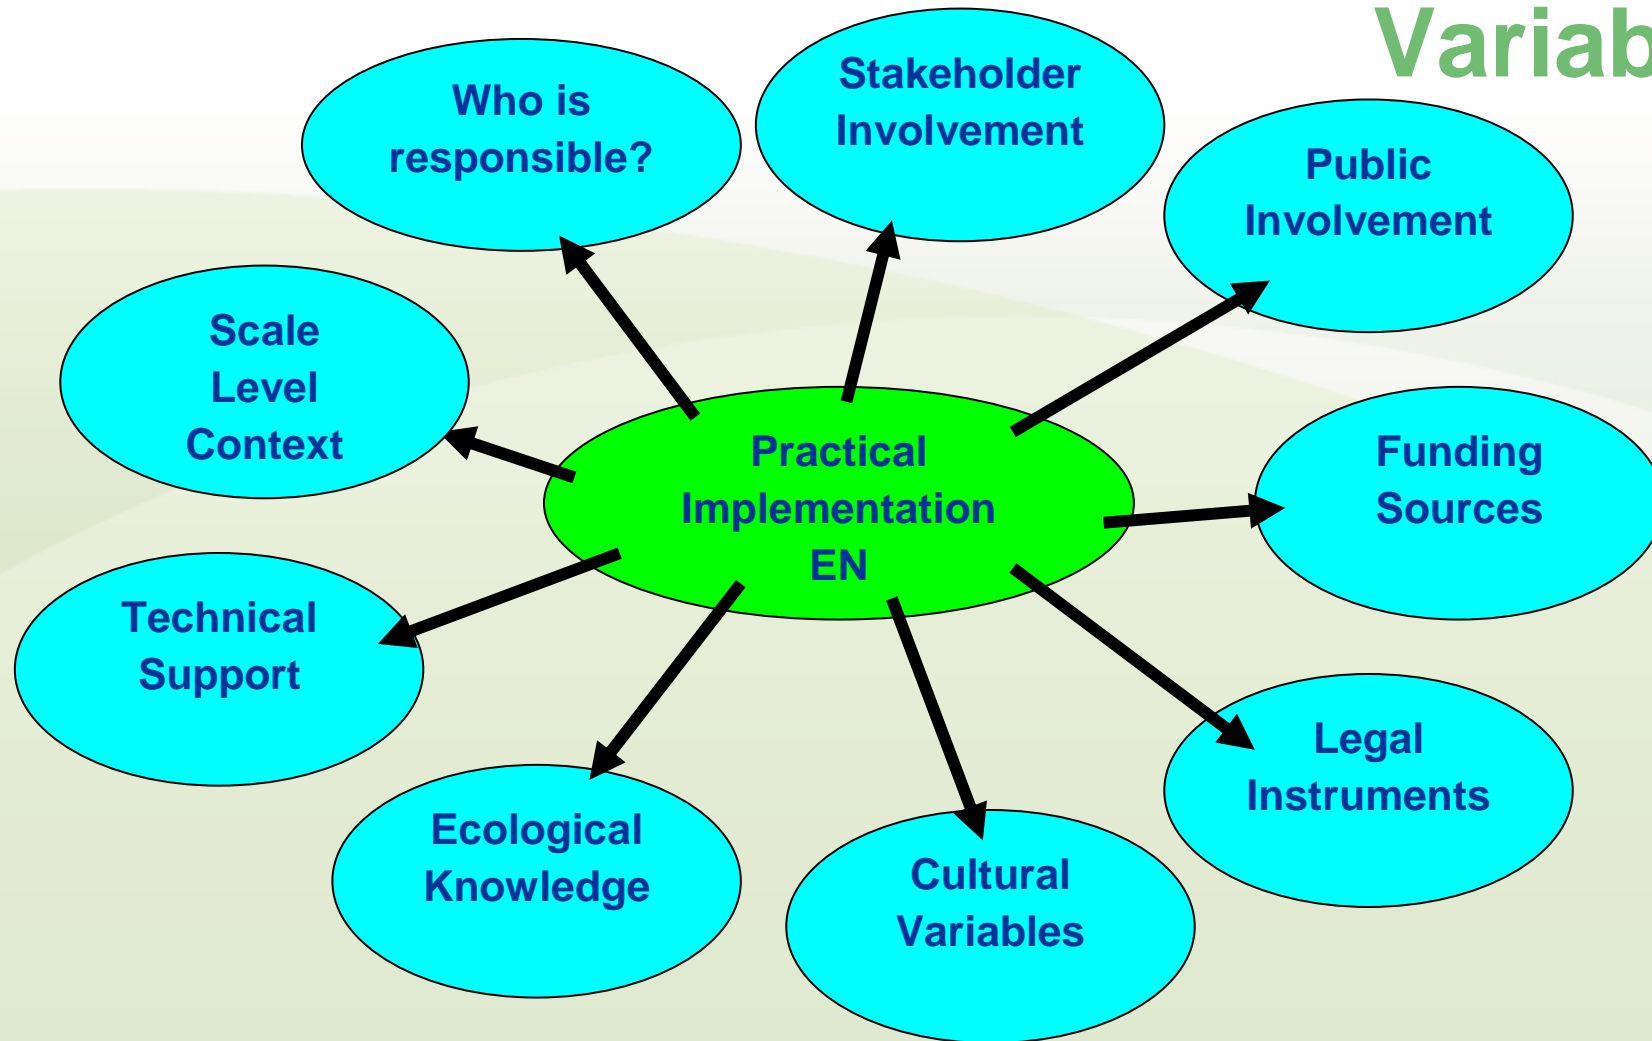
Variab

Who is responsible?

Stakeholder Involvement

Public Involvement

Scale Level Context

Practical Implementation EN

Funding Sources

Technical Support

Legal Instruments

Ecological Knowledge

Cultural Variables